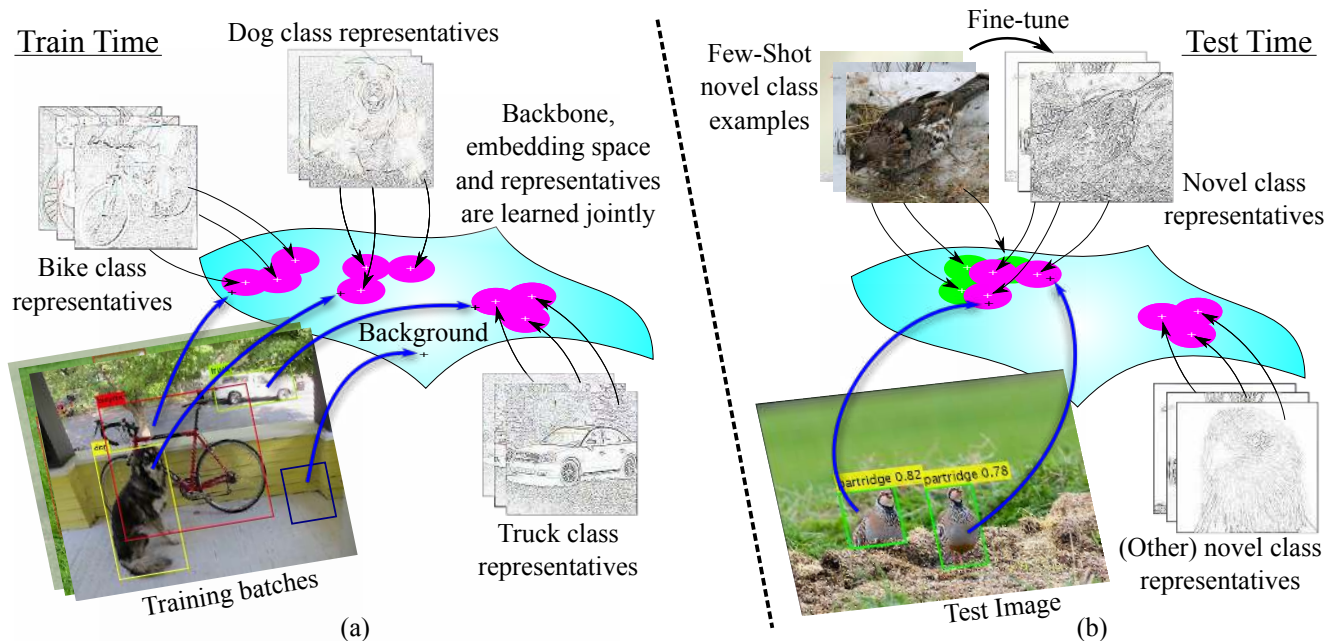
Train Time

Dog class representatives

Backbone, embedding space and representatives are learned jointly

Bike class representatives

Background

Training batches

Truck class representatives

(a)

Fine-tune

Few-Shot novel class examples

Test Time

Novel class representatives

partridge 0.82

partridge 0.78

Test Image

(Other) novel class representatives

(b)